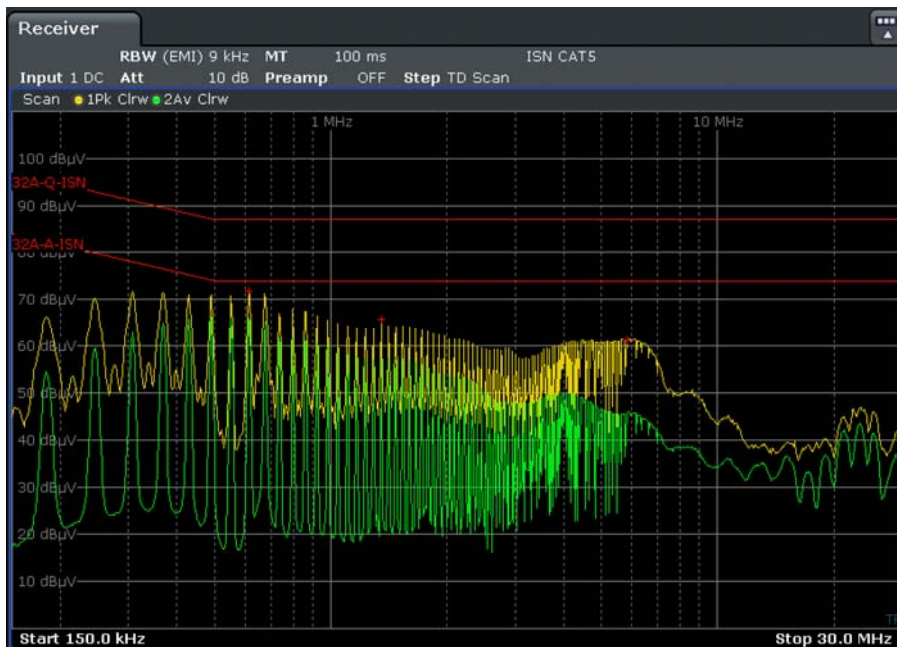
Receiver

RBW (EMI) 9 kHz MT 100 ms ISN CAT5
Input 1 DC Att 10 dB Preamp OFF Step TD Scan

Scan 1Pk Clrw 2Av Clrw

1 MHz

10 MHz

100 dBµV

32A-Q-ISN

90 dBµV

32A-A-ISN

70 dBµV

60 dBµV

50 dBµV

40 dBµV

30 dBµV

20 dBµV

10 dBµV

Start 150.0 kHz

Stop 30.0 MHz